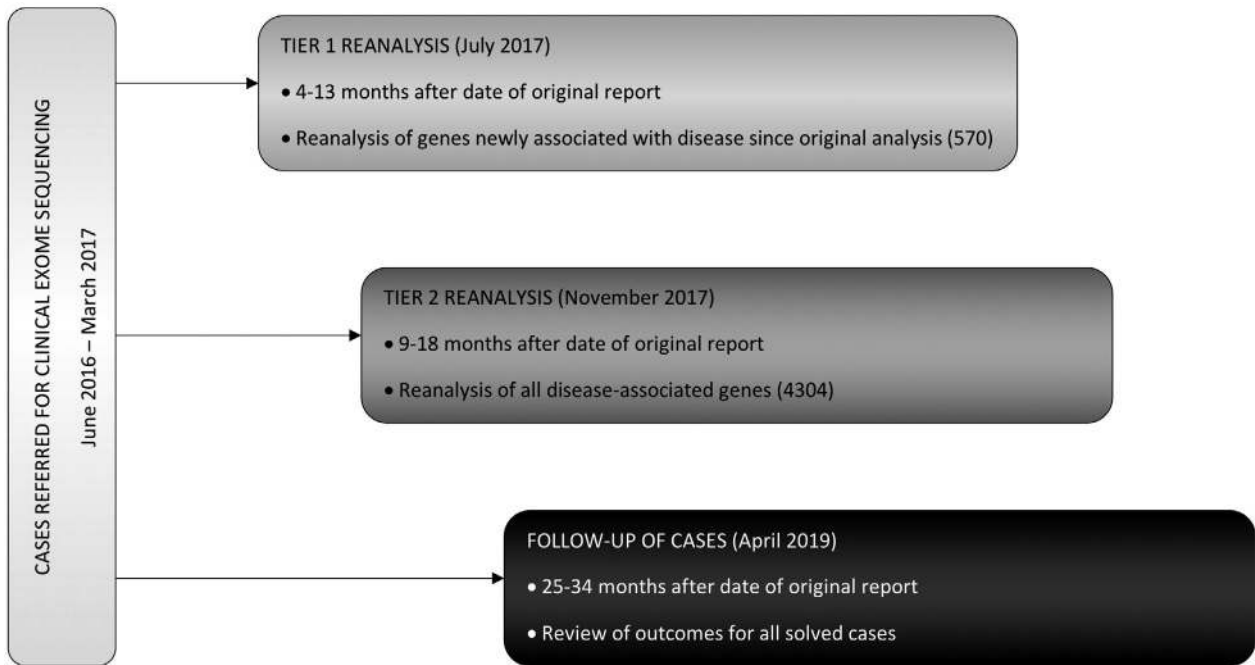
CASES REFERRED FOR CLINICAL EXOME SEQUENCING

June 2016 – March 2017

TIER 1 REANALYSIS (July 2017)

• 4-13 months after date of original report

• Reanalysis of genes newly associated with disease since original analysis (570)

TIER 2 REANALYSIS (November 2017)

• 9-18 months after date of original report

• Reanalysis of all disease-associated genes (4304)

FOLLOW-UP OF CASES (April 2019)

• 25-34 months after date of original report

• Review of outcomes for all solved cases